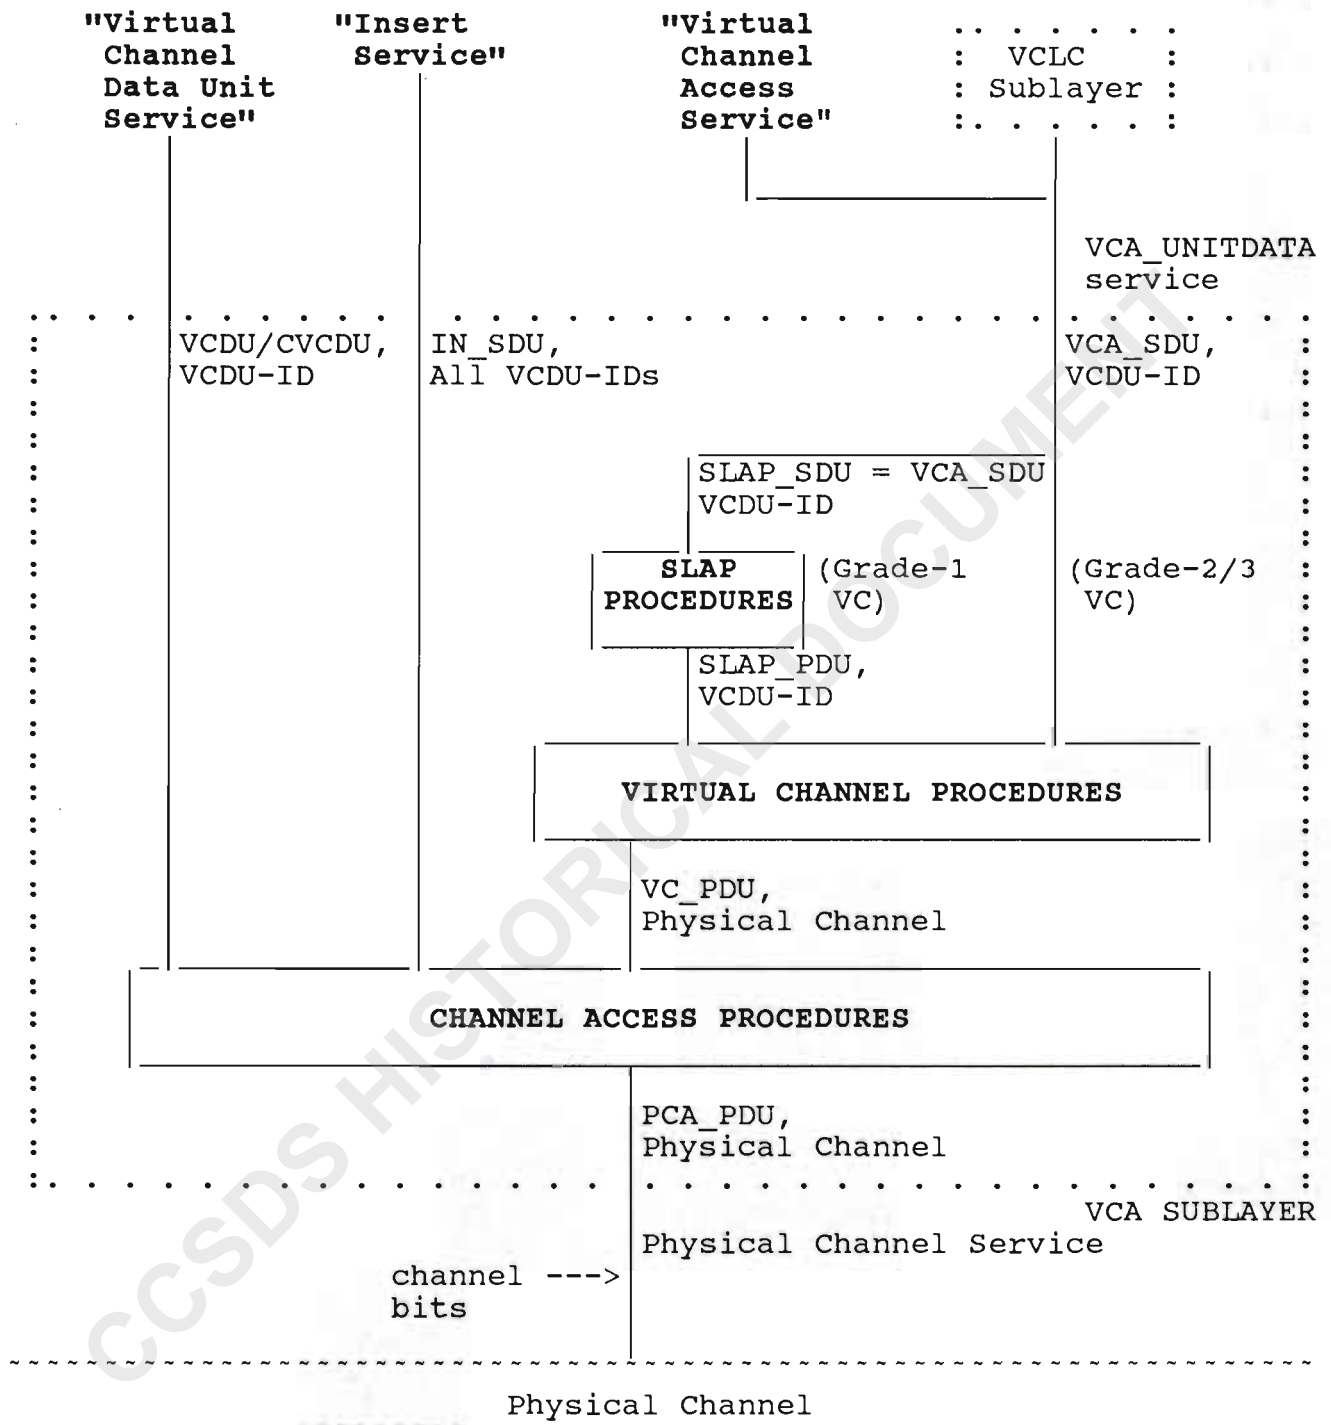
"Virtual Channel Data Unit Service"

"Insert Service"

"Virtual Channel Access Service"

VCLC Sublayer

VCA_UNITDATA service

VCDU/CVCDU, VCDU-ID

IN_SDU, All VCDU-IDs

VCA_SDU, VCDU-ID

SLAP_SDU = VCA_SDU VCDU-ID

SLAP PROCEDURES

(Grade-1 VC)

(Grade-2/3 VC)

SLAP_PDU, VCDU-ID

VIRTUAL CHANNEL PROCEDURES

VC_PDU, Physical Channel

CHANNEL ACCESS PROCEDURES

PCA_PDU, Physical Channel

VCA SUBLAYER

Physical Channel Service

channel ---> bits

CCSDS HISTORICAL DOCUMENT

Physical Channel